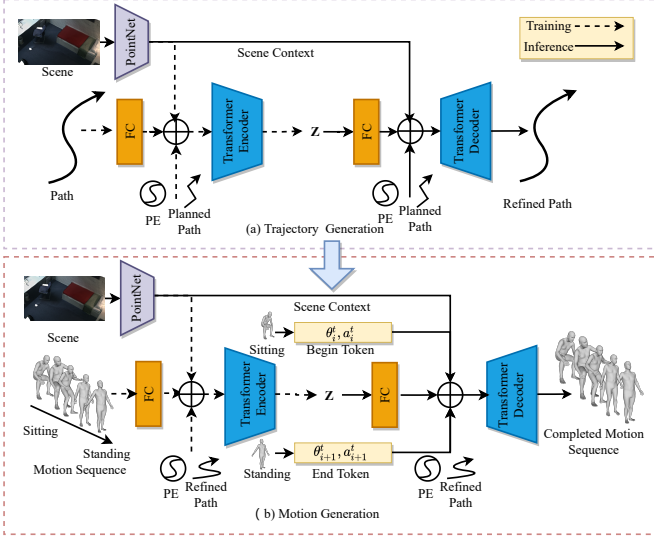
PointNet

Scene

Scene Context

Training

Inference

Path

FC

Transformer Encoder

Z

FC

Transformer Decoder

PE

Planned Path

PE

Planned Path

Refined Path

(a) Trajectory Generation

PointNet

Scene

Scene Context

Sitting

$\theta_i^t, a_i^t$

Begin Token

FC

Transformer Encoder

Z

FC

Transformer Decoder

Sitting

Standing

Motion Sequence

Standing

$\theta_{i+1}^t, a_{i+1}^t$

End Token

Completed Motion Sequence

PE

Refined Path

PE

Refined Path

( b) Motion Generation